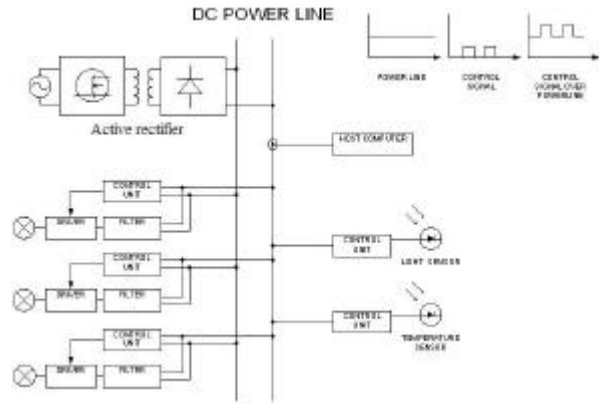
DC POWER LINE

POWER LINE

CONTROL SIGNAL

CONTROL SIGNAL OVER POWERLINE

Active rectifier

HOST COMPUTER

CONTROL UNIT

DRIVER

FILTER

CONTROL UNIT

LIGHT SENSOR

CONTROL UNIT

DRIVER

FILTER

CONTROL UNIT

TEMPERATURE SENSOR

CONTROL UNIT

DRIVER

FILTER